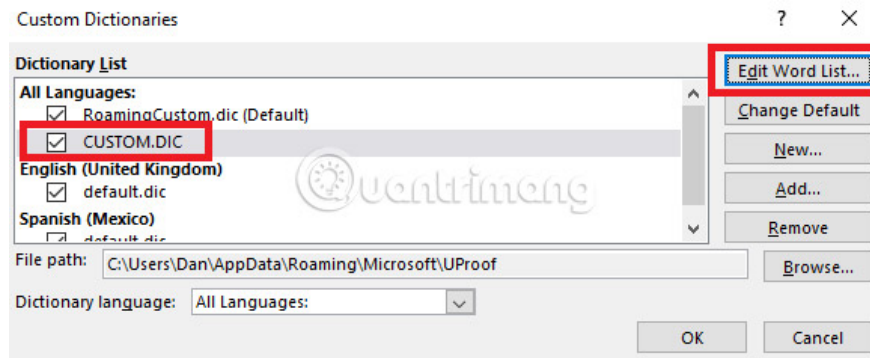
Custom Dictionaries

?

Dictionary List

All Languages:

RoamingCustom.dic (Default)

CUSTOM.DIC

English (United Kingdom)

default.dic

Spanish (Mexico)

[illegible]

Edit Word List...

Change Default

New...

Add...

Remove

Quantrimang

File path: C:\Users\Dan\AppData\Roaming\Microsoft\UProof

Browse...

Dictionary language: All Languages:

OK

Cancel